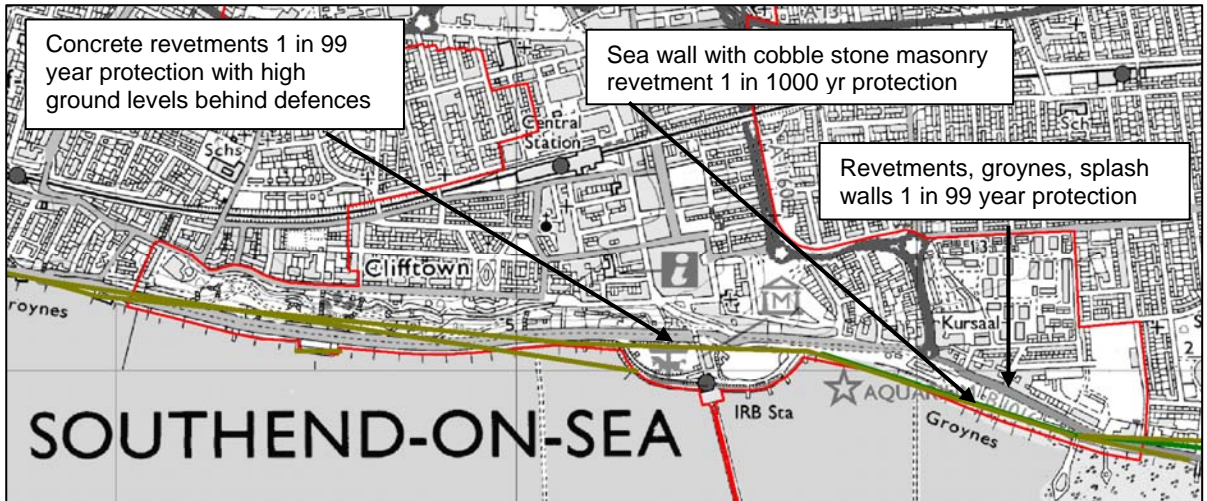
Concrete revetments 1 in 99 year protection with high ground levels behind defences

Sea wall with cobble stone masonry revetment 1 in 1000 yr protection

Revetments, groynes, splash walls 1 in 99 year protection

Central Station

Schs

Sch

Clifftown

roynes

Kursaal

IRB Sta

AQUAR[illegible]

Groynes

SOUTHEND-ON-SEA